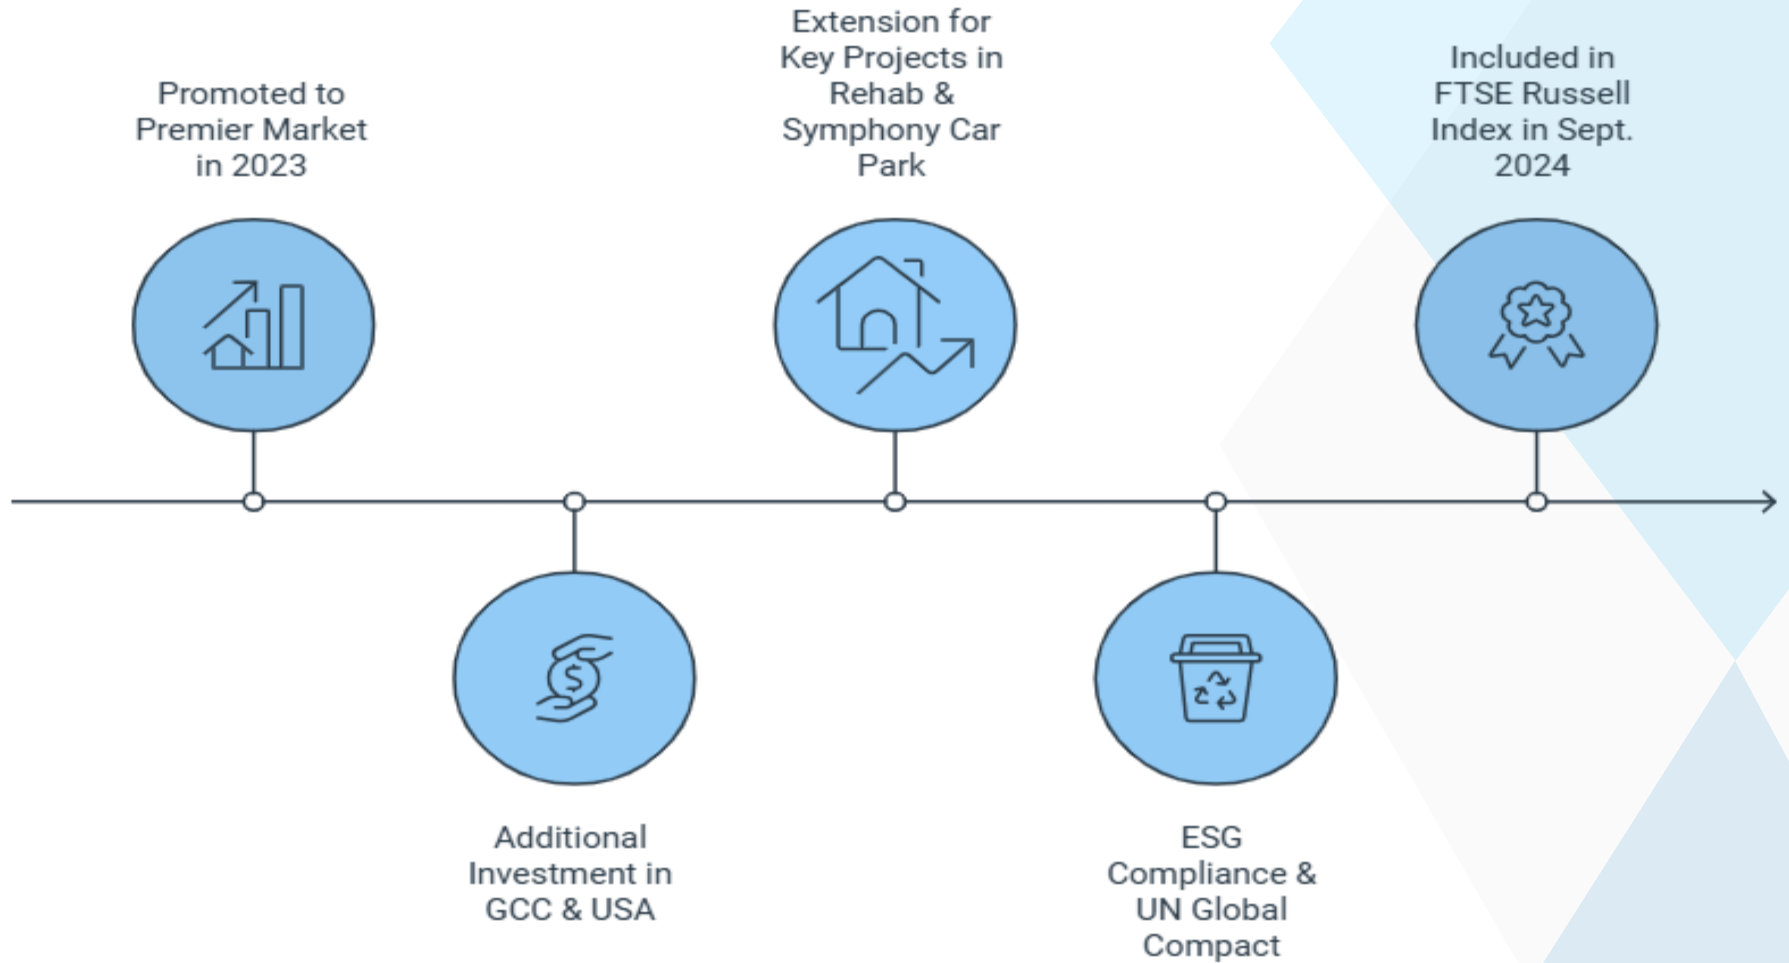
Promoted to Premier Market in 2023

Additional Investment in GCC & USA

Extension for Key Projects in Rehab & Symphony Car Park

ESG Compliance & UN Global Compact

Included in FTSE Russell Index in Sept. 2024